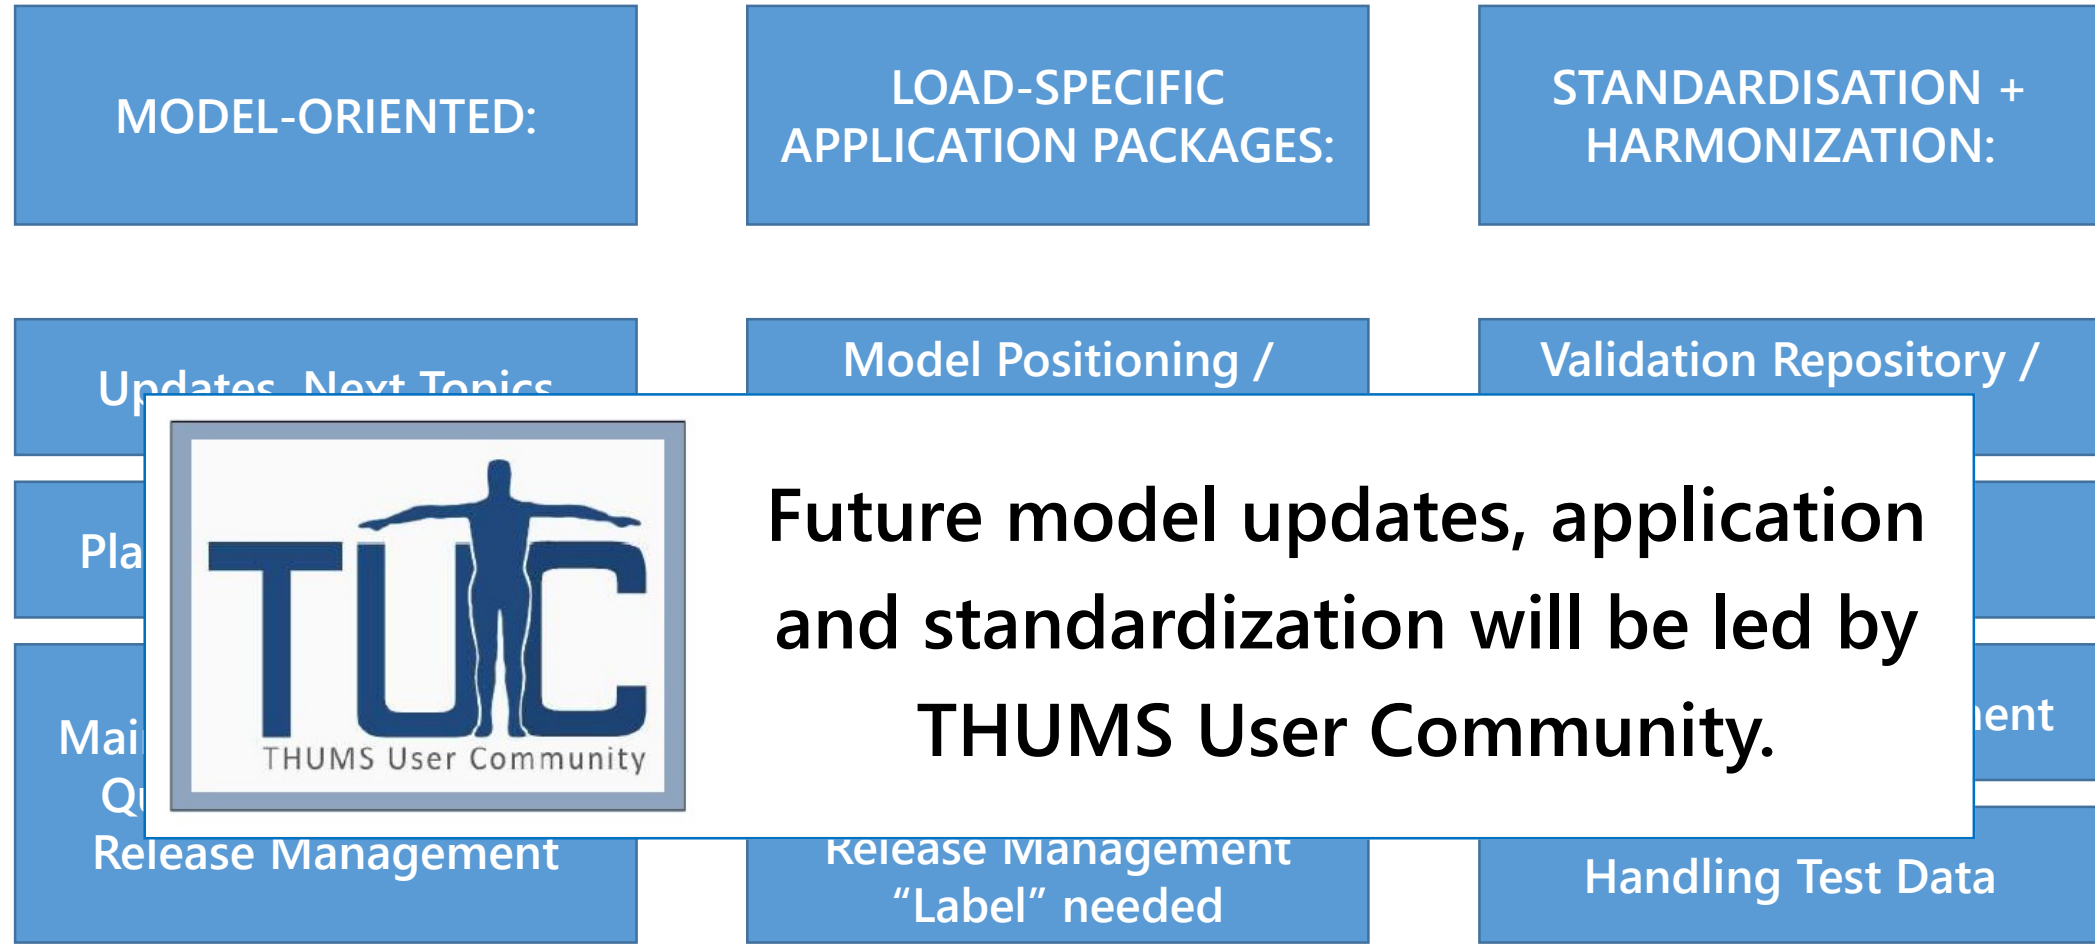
MODEL-ORIENTED:

LOAD-SPECIFIC APPLICATION PACKAGES:

STANDARDISATION + HARMONIZATION:

Updates, Next Topics

Model Positioning /

Validation Repository /

Pla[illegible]

Mai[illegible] Qu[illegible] Release Management

Release Management "Label" needed

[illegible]ent

Handling Test Data

TUC
THUMS User Community

Future model updates, application and standardization will be led by THUMS User Community.